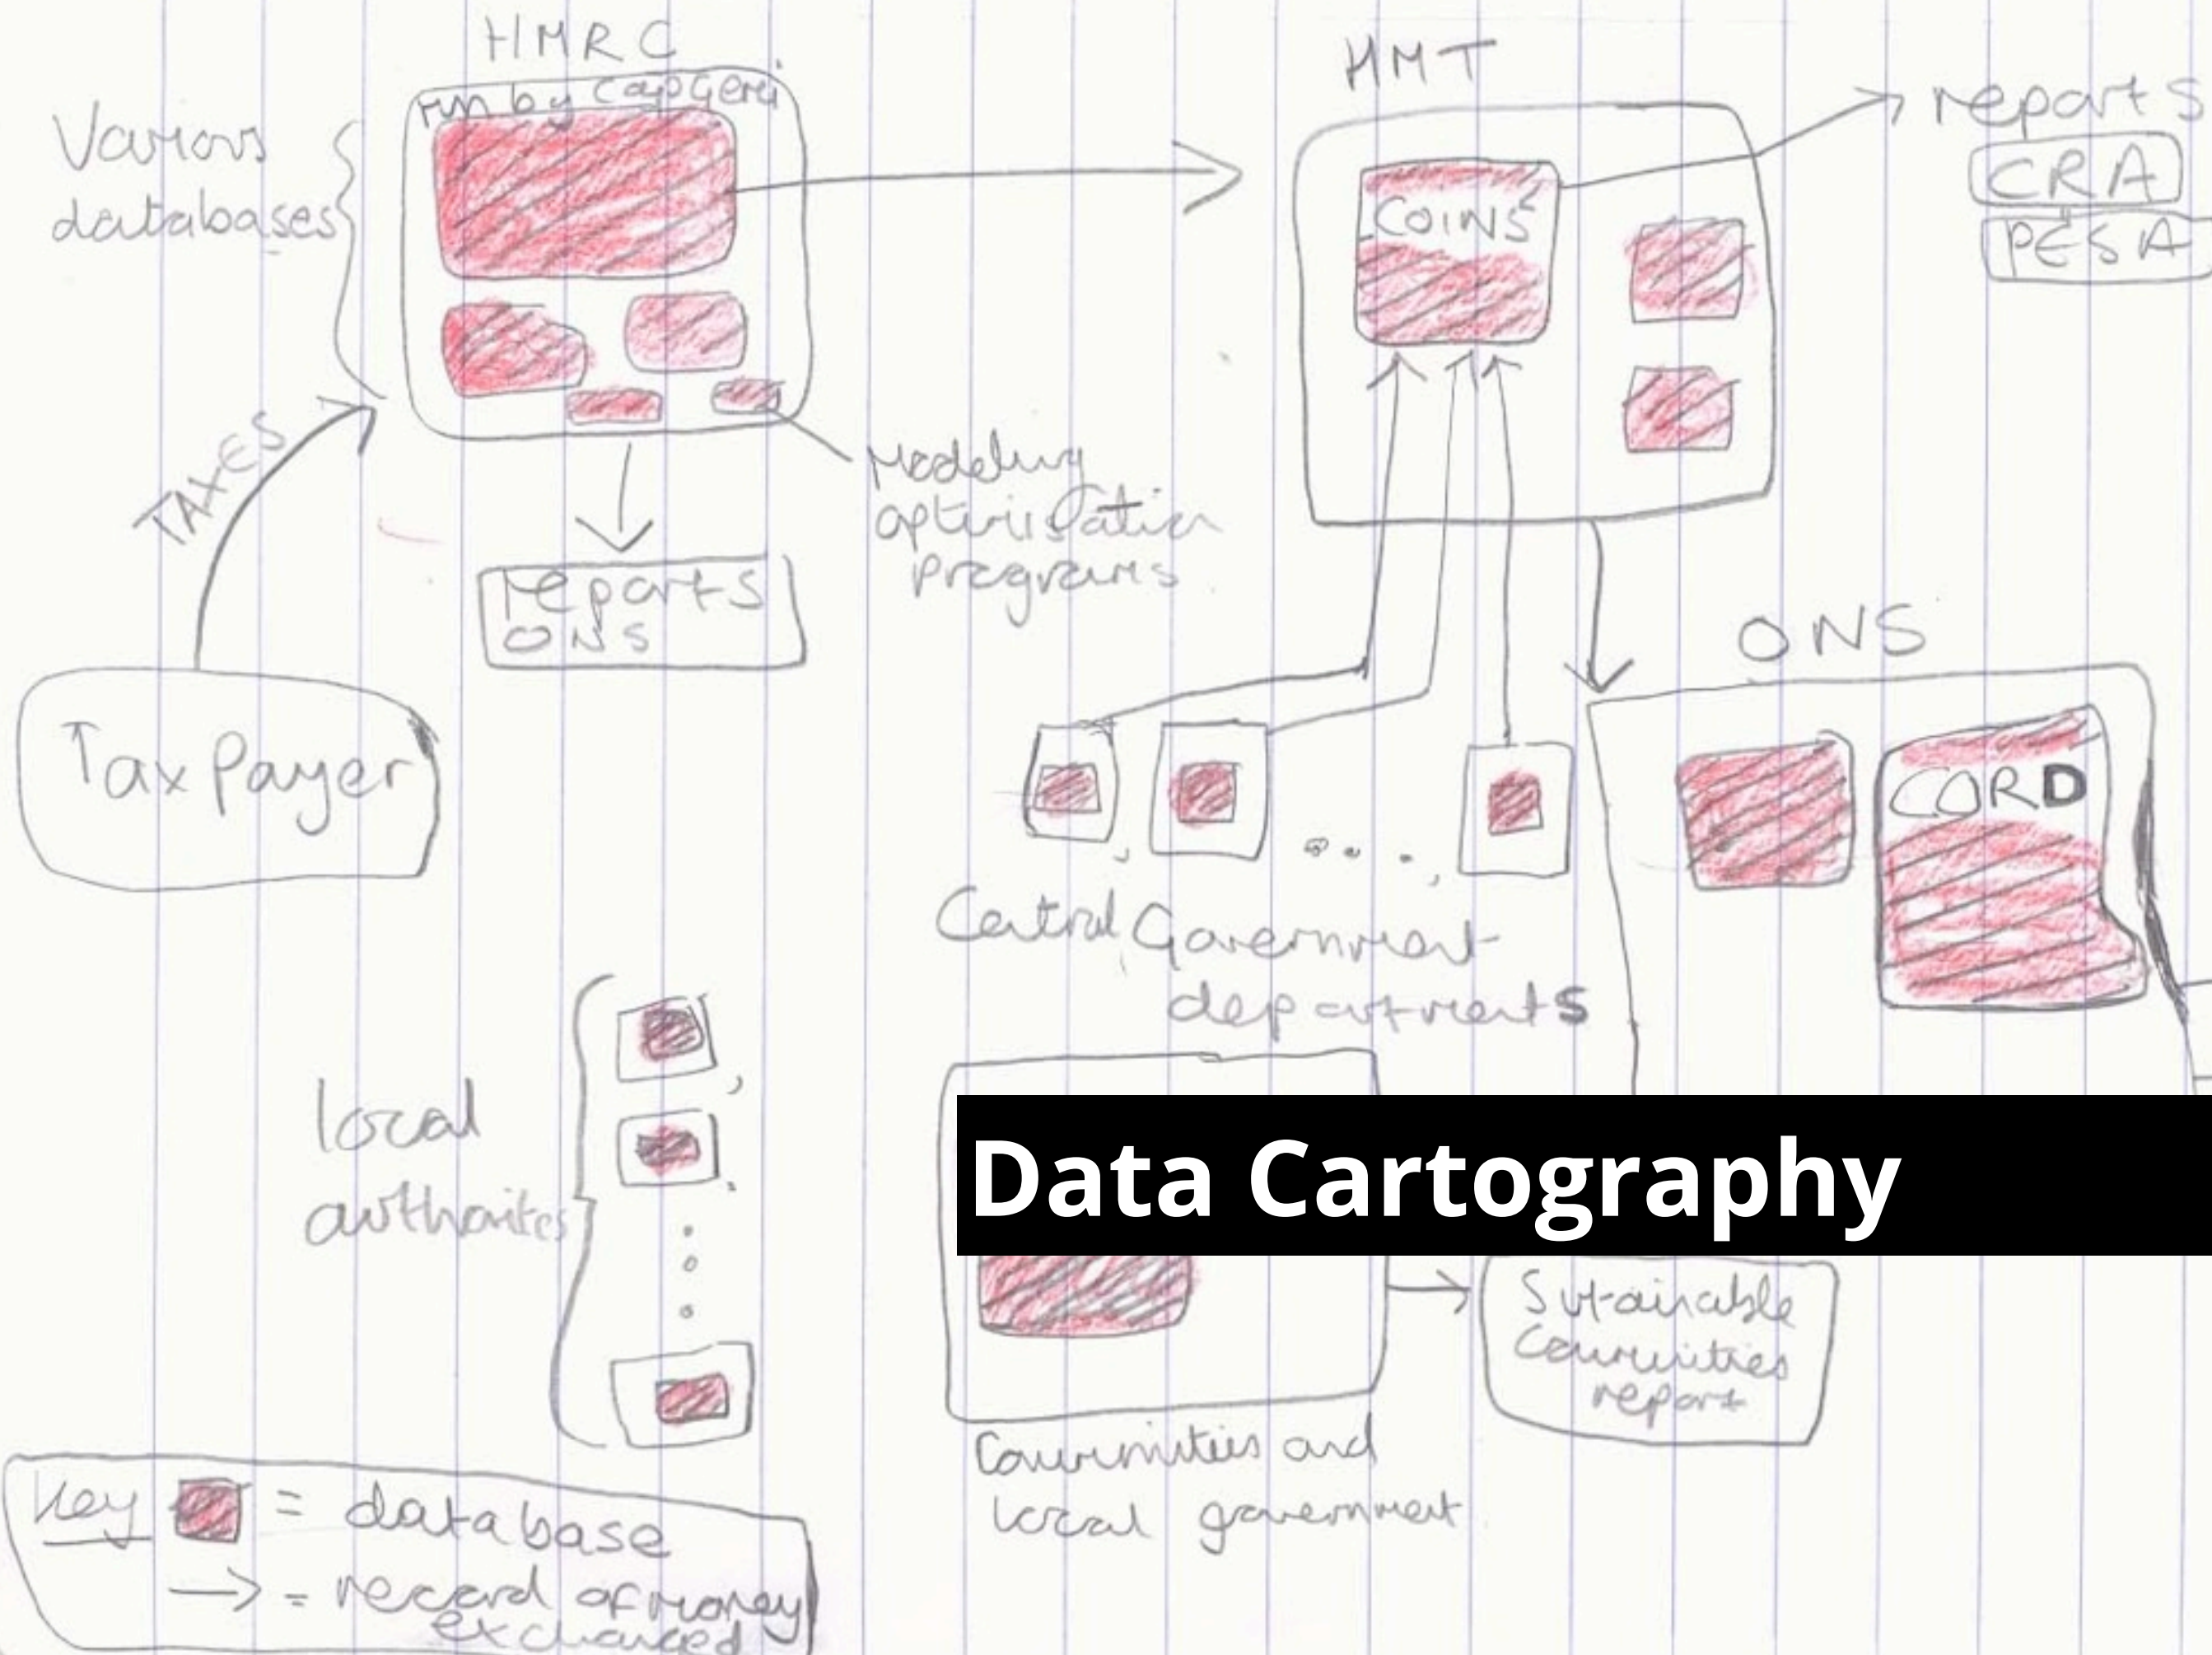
HMRC
run by CapGemini
Various databases
TAXES
Tax Payer
reports ONS
Modeling optimisation programs
HMT
COINS
reports
CRA
PESA
ONS
CORD
Central Government departments
local authorities
Communities and local government
Sustainable Communities report
Data Cartography
key = database
→ = record of money exchanged